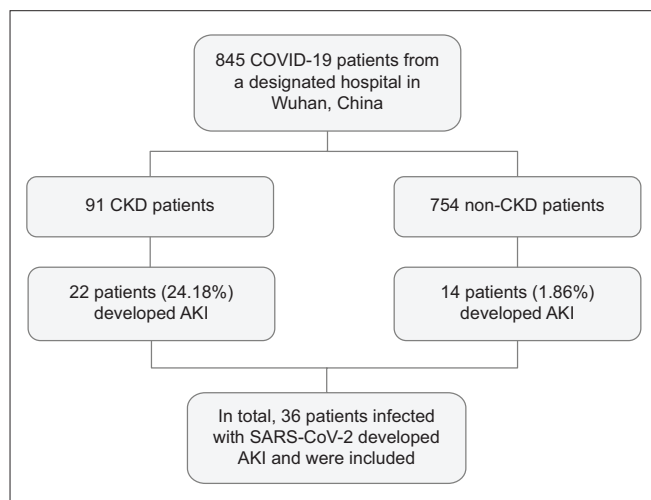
845 COVID-19 patients from a designated hospital in Wuhan, China

91 CKD patients

754 non-CKD patients

22 patients (24.18%) developed AKI

14 patients (1.86%) developed AKI

In total, 36 patients infected with SARS-CoV-2 developed AKI and were included